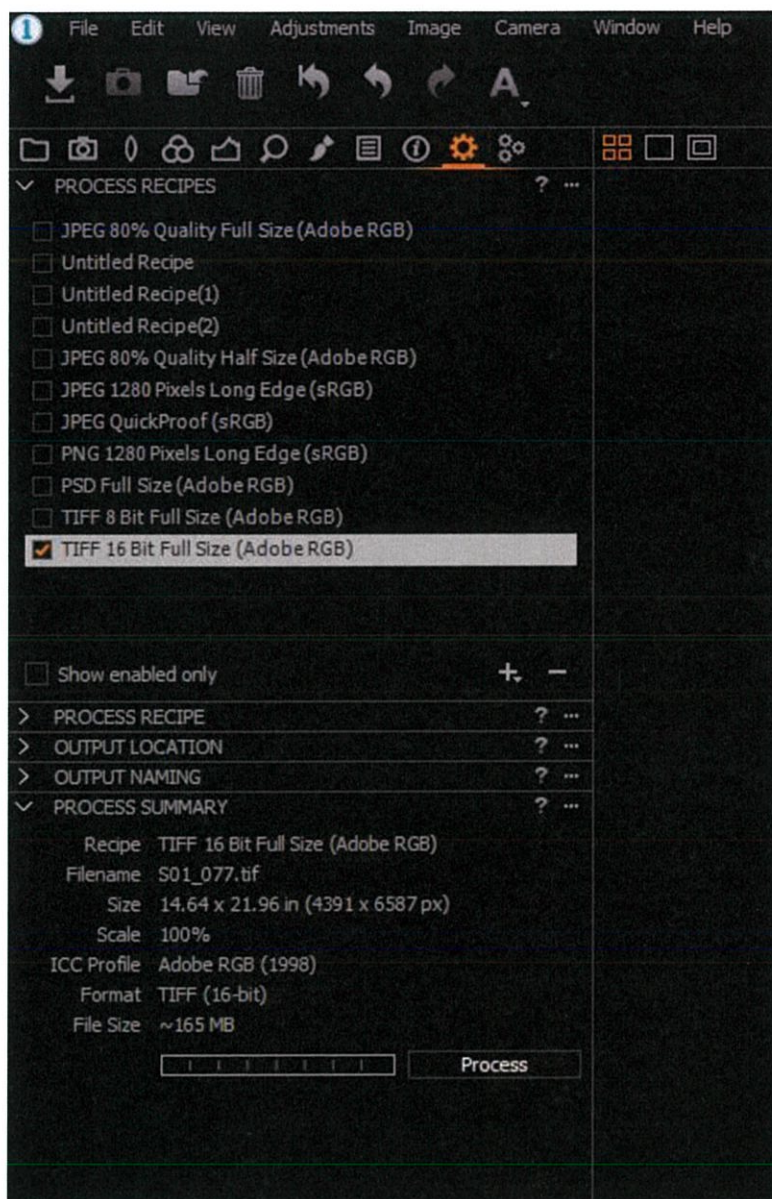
File Edit View Adjustments Image Camera Window Help

PROCESS RECIPES ? ···

JPEG 80% Quality Full Size (Adobe RGB)
Untitled Recipe
Untitled Recipe(1)
Untitled Recipe(2)
JPEG 80% Quality Half Size (Adobe RGB)
JPEG 1280 Pixels Long Edge (sRGB)
JPEG QuickProof (sRGB)
PNG 1280 Pixels Long Edge (sRGB)
PSD Full Size (Adobe RGB)
TIFF 8 Bit Full Size (Adobe RGB)
TIFF 16 Bit Full Size (Adobe RGB)

Show enabled only

PROCESS RECIPE ? ···
OUTPUT LOCATION ? ···
OUTPUT NAMING ? ···
PROCESS SUMMARY ? ···

Recipe TIFF 16 Bit Full Size (Adobe RGB)
Filename S01_077.tif
Size 14.64 x 21.96 in (4391 x 6587 px)
Scale 100%
ICC Profile Adobe RGB (1998)
Format TIFF (16-bit)
File Size ~165 MB

Process